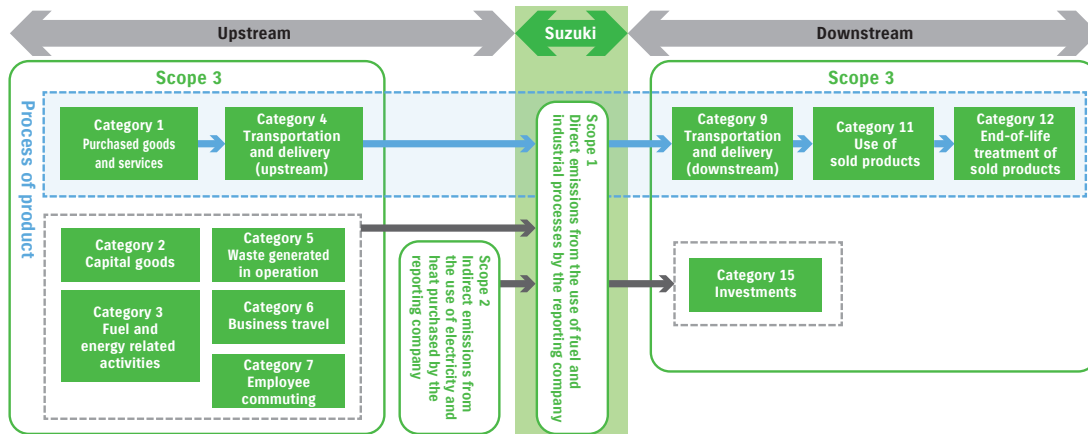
Upstream

Suzuki

Downstream

Scope 3

Process of product

Category 1
Purchased goods and services

Category 4
Transportation and delivery (upstream)

Category 2
Capital goods

Category 5
Waste generated in operation

Category 3
Fuel and energy related activities

Category 6
Business travel

Category 7
Employee commuting

Scope 2
Indirect emissions from the use of electricity and heat purchased by the reporting company

Scope 1
Direct emissions from the use of fuel and industrial processes by the reporting company

Scope 3

Category 9
Transportation and delivery (downstream)

Category 11
Use of sold products

Category 12
End-of-life treatment of sold products

Category 15
Investments